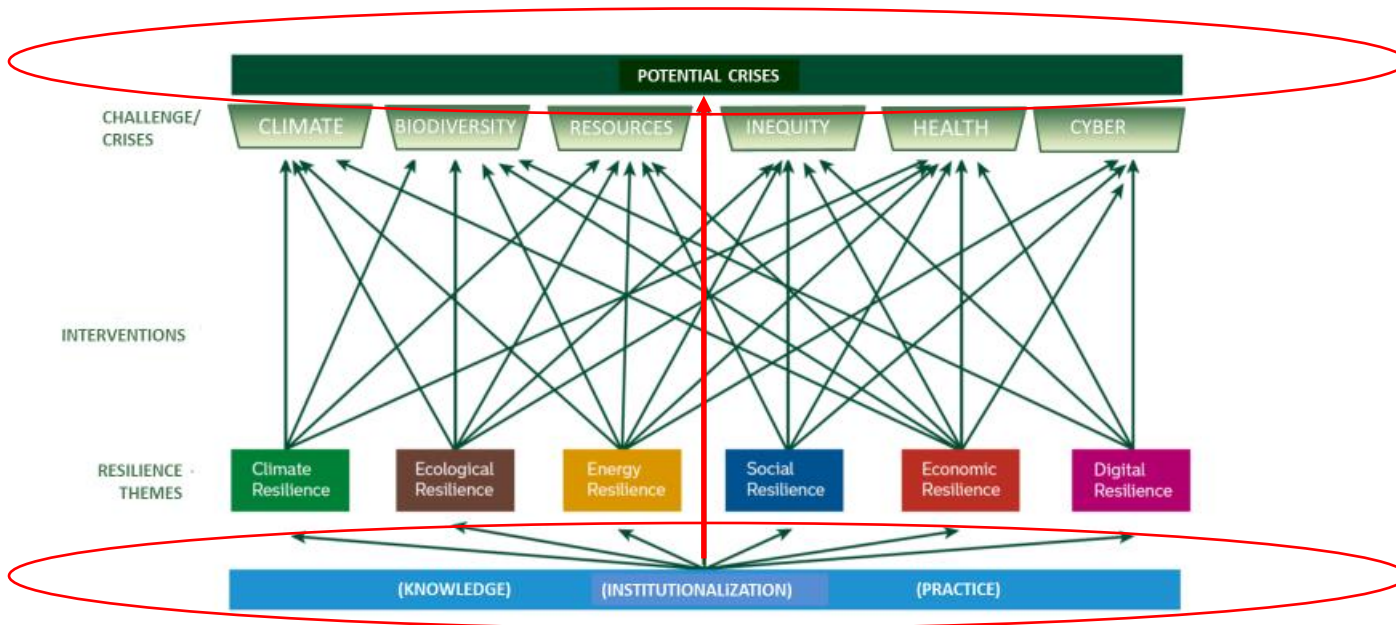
POTENTIAL CRISES

CHALLENGE/ CRISES

CLIMATE

BIODIVERSITY

RESOURCES

INEQUITY

HEALTH

CYBER

INTERVENTIONS

RESILIENCE THEMES

Climate Resilience

Ecological Resilience

Energy Resilience

Social Resilience

Economic Resilience

Digital Resilience

(KNOWLEDGE)

(INSTITUTIONALIZATION)

(PRACTICE)